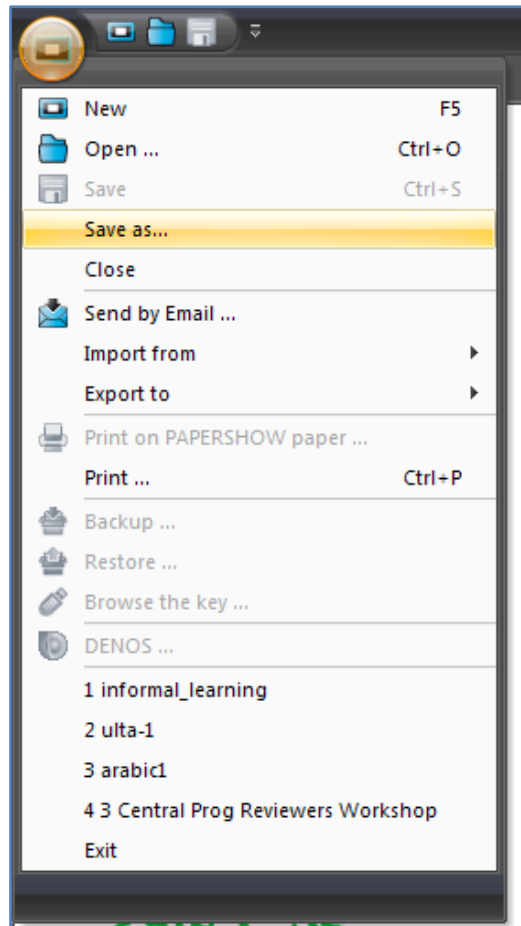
New F5
Open ... Ctrl+O
Save Ctrl+S
Save as...
Close
Send by Email ...
Import from
Export to
Print on PAPERSHOW paper ...
Print ... Ctrl+P
Backup ...
Restore ...
Browse the key ...
DENOS ...
1 informal_learning
2 ulta-1
3 arabic1
4 3 Central Prog Reviewers Workshop
Exit